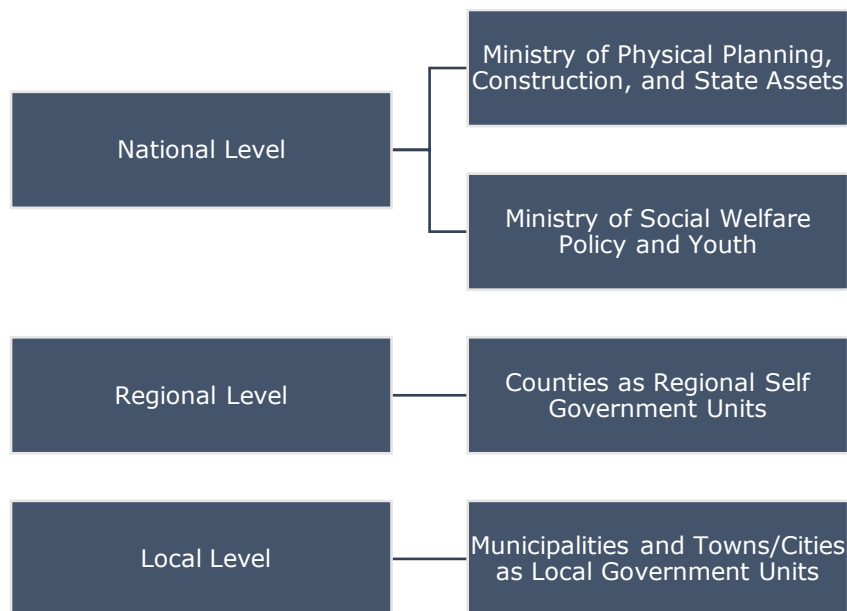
National Level

Ministry of Physical Planning, Construction, and State Assets

Ministry of Social Welfare Policy and Youth

Regional Level

Counties as Regional Self Government Units

Local Level

Municipalities and Towns/Cities as Local Government Units